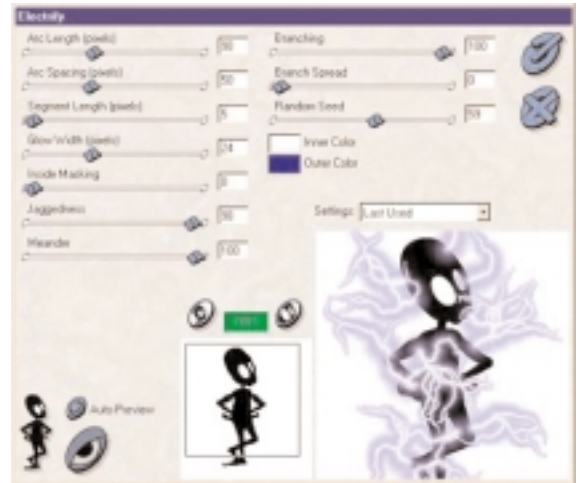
Electrify

Arc Length (pixels)
50

Arc Spacing (pixels)
50

Segment Length (pixels)
5

Glow Width (pixels)
24

Inside Masking
0

Jaggedness
90

Meander
100

Branching
100

Branch Spread
0

Random Seed
59

Inner Color

Outer Color

Settings: Last Used

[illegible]

Auto Preview